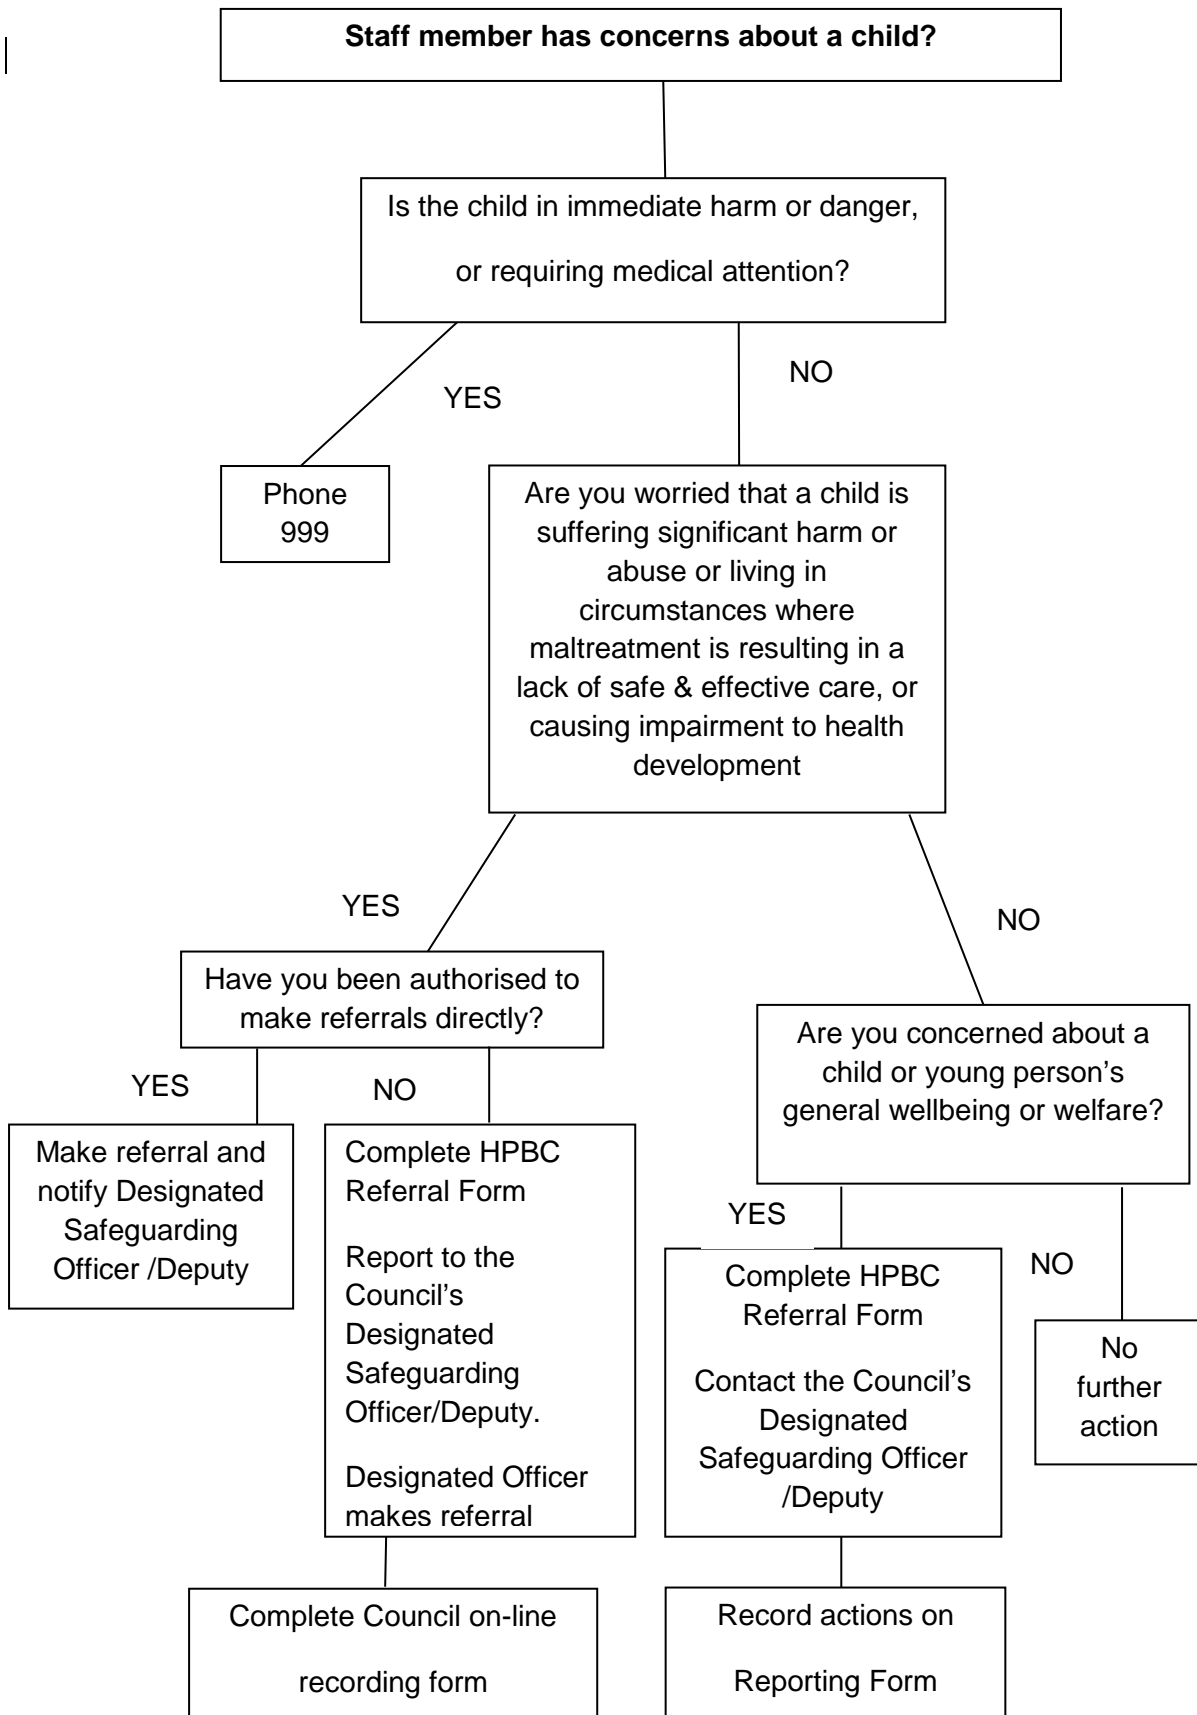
**Staff member has concerns about a child?**

Is the child in immediate harm or danger,

or requiring medical attention?

YES

NO

Phone 999

Are you worried that a child is suffering significant harm or abuse or living in circumstances where maltreatment is resulting in a lack of safe & effective care, or causing impairment to health development

YES

NO

Have you been authorised to make referrals directly?

YES

NO

Make referral and notify Designated Safeguarding Officer /Deputy

Complete HPBC Referral Form

Report to the Council's Designated Safeguarding Officer/Deputy.

Designated Officer makes referral

Complete Council on-line

recording form

Are you concerned about a child or young person's general wellbeing or welfare?

YES

NO

Complete HPBC Referral Form

Contact the Council's Designated Safeguarding Officer /Deputy

No further action

Record actions on

Reporting Form